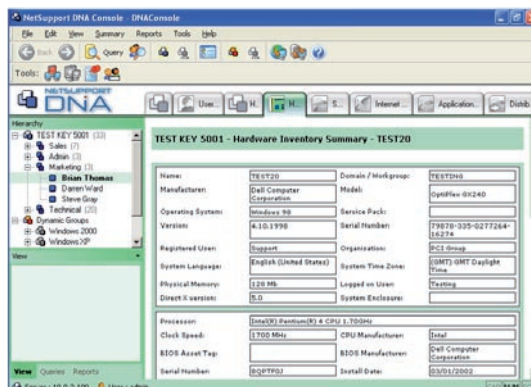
NetSupport DNA Console - DNAConsole

File Edit View Summary Reports Tools Help

Back Query

Tools:

NETSUPPORT DNA

User... H... H... S... Internet... Application... Distrib

Hierarchy

TEST KEY 5001 (33)
Sales (7)
Admin (3)
Marketing (3)
Brian Thomas
Darren Ward
Steve Gray
Technical (20)
Dynamic Groups
Windows 2000
Windows XP

View

View Queries Reports

TEST KEY 5001 - Hardware Inventory Summary - TEST20

| | | | |
|---|---|---|---|
| Name: | TEST20 | Domain / Workgroup: | TESTING |
| Manufacturer: | Dell Computer Corporation | Model: | OptiPlex GX240 |
| Operating System: | Windows 98 | Service Pack: | |
| Version: | 4.10.1998 | Serial Number: | 79878-335-0277264-16274 |
| Registered User: | Support | Organization: | PCI Group |
| System Language: | English (United States) | System Time Zone: | (GMT) GMT Daylight Time |
| Physical Memory: | 128 Mb | Logged on User: | Testing |
| Direct X version: | 5.0 | System Enclosure: | |

| | | | |
|---|---|---|---|
| Processor: | Intel(R) Pentium(R) 4 CPU 1.70GHz | | |
| Clock Speed: | 1700 MHz | CPU Manufacturer: | Intel |
| BIOS Asset Tag: | | BIOS Manufacturer: | Dell Computer Corporation |
| Serial Number: | 8QPTF0J | Install Date: | 03/01/2002 |

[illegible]